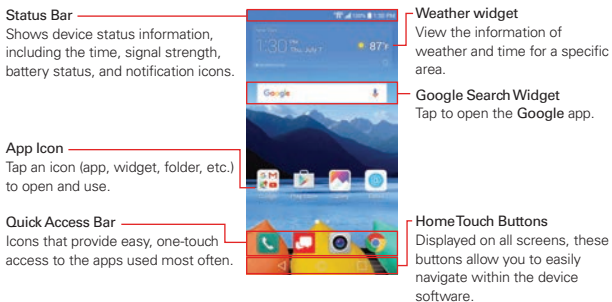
Status Bar
Shows device status information, including the time, signal strength, battery status, and notification icons.

App Icon
Tap an icon (app, widget, folder, etc.) to open and use.

Quick Access Bar
Icons that provide easy, one-touch access to the apps used most often.

1:30 PM
Thu, July 7
87°
Google

Weather widget
View the information of weather and time for a specific area.

Google Search Widget
Tap to open the Google app.

Home Touch Buttons
Displayed on all screens, these buttons allow you to easily navigate within the device software.